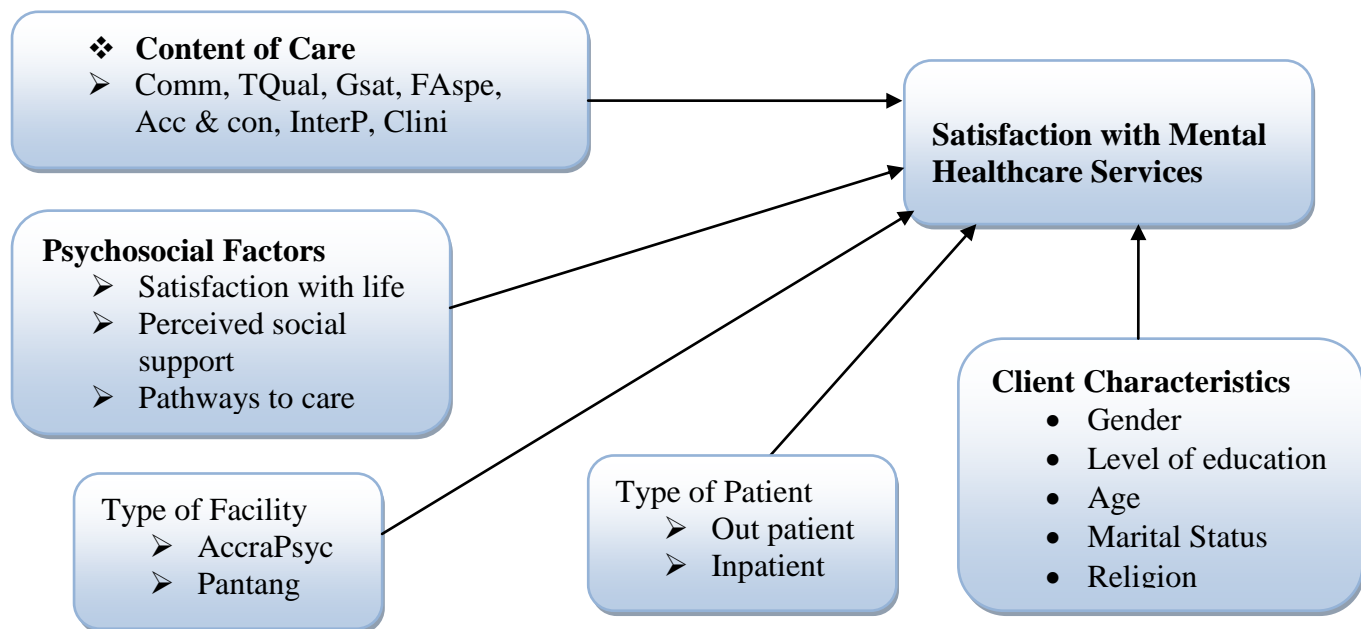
❖ Content of Care
➢ Comm, TQual, Gsat, FAspe, Acc & con, InterP, Clini

Satisfaction with Mental Healthcare Services

Psychosocial Factors
➢ Satisfaction with life
➢ Perceived social support
➢ Pathways to care

Client Characteristics
• Gender
• Level of education
• Age
• Marital Status
• Religion

Type of Facility
➢ AccraPsyc
➢ Pantang

Type of Patient
➢ Out patient
➢ Inpatient